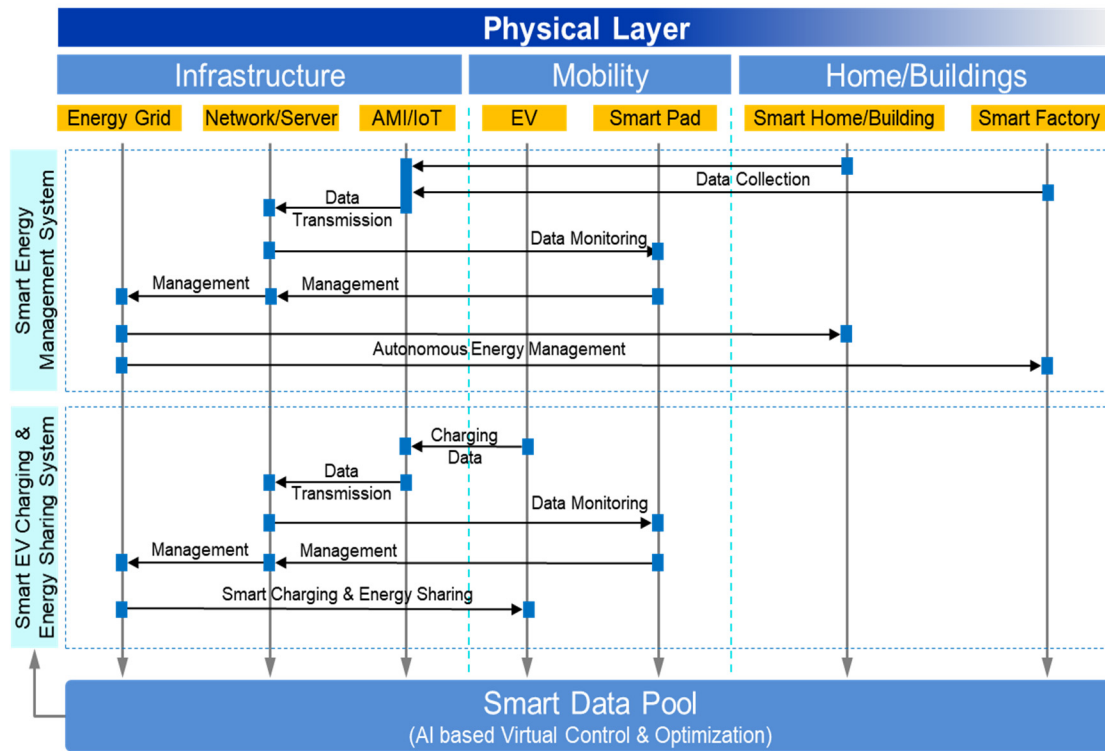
Physical Layer

Infrastructure

Mobility

Home/Buildings

Energy Grid

Network/Server

AMI/IoT

EV

Smart Pad

Smart Home/Building

Smart Factory

Smart Energy Management System

Data Collection

Data Transmission

Data Monitoring

Management

Management

Autonomous Energy Management

Smart EV Charging & Energy Sharing System

Charging Data

Data Transmission

Data Monitoring

Management

Management

Smart Charging & Energy Sharing

Smart Data Pool
(AI based Virtual Control & Optimization)